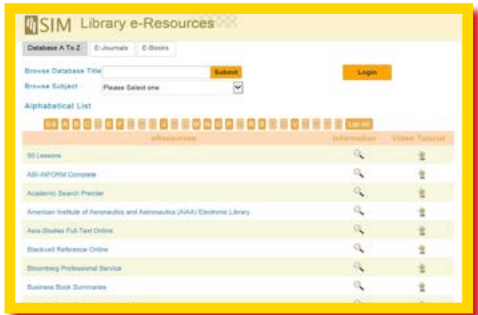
SIM Library e-Resources

Database A To Z | E-Journals | E-Books

Browse Database Title [Submit]

Browse Subject [Please Select one]

[Login]

Alphabetical List

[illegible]

| eResources | Information | Video Tutorial |
|---|---|---|
| 50 Lessons | | |
| ABI-INFORM Complete | | |
| Academic Search Premier | | |
| American Institute of Aeronautics and Astronautics (AIAA) Electronic Library | | |
| Asia Studies Full-Text Online | | |
| Blackwell Reference Online | | |
| Bloomberg Professional Service | | |
| Business Book Summaries | | |